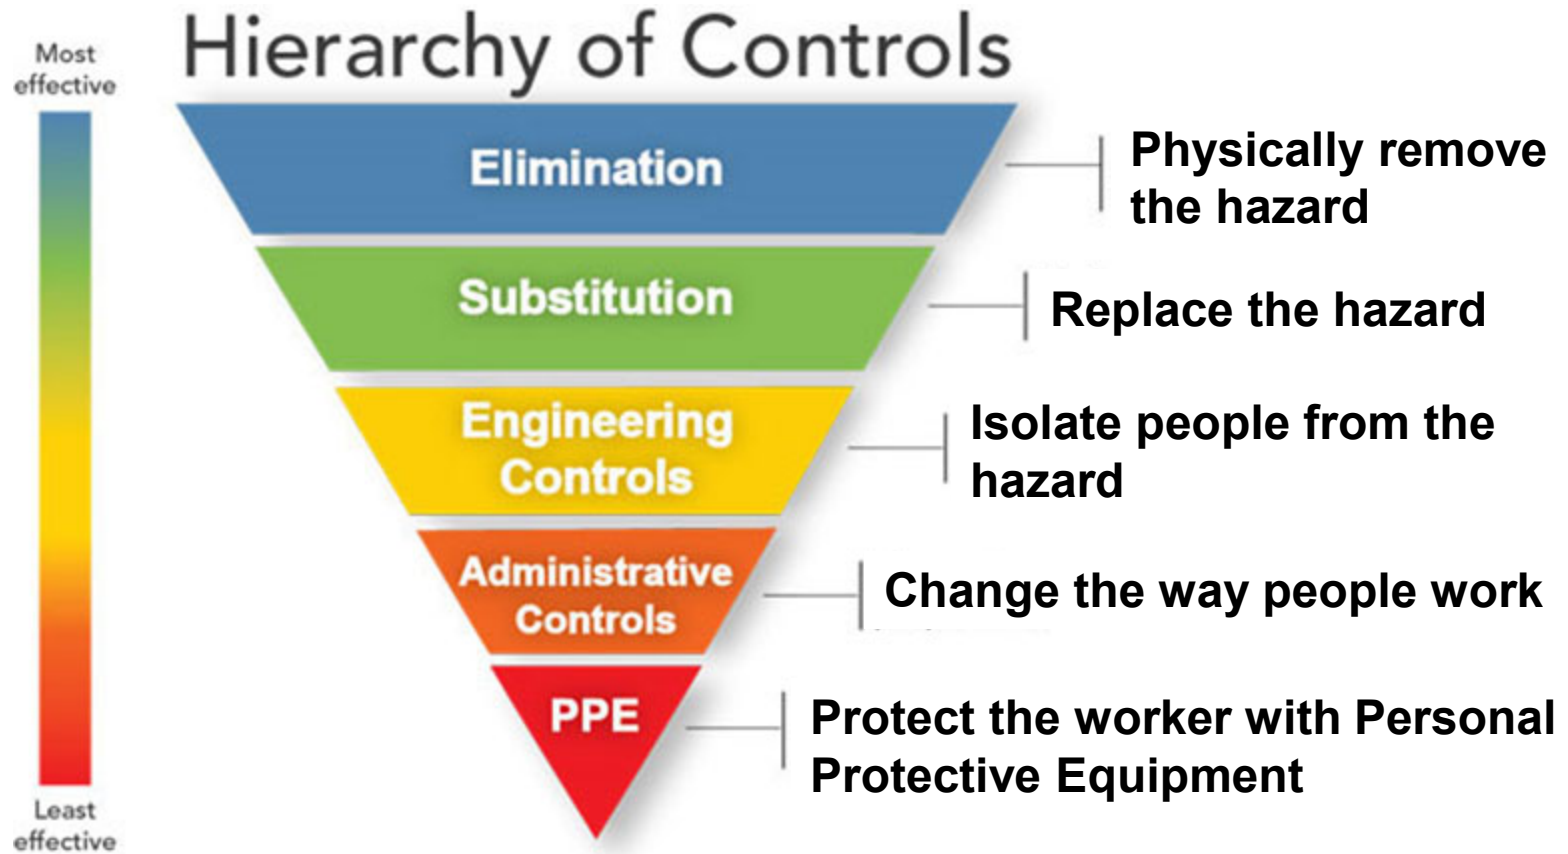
Most effective

Hierarchy of Controls

Elimination

Physically remove the hazard

Substitution

Replace the hazard

Engineering Controls

Isolate people from the hazard

Administrative Controls

Change the way people work

PPE

Protect the worker with Personal Protective Equipment

Least effective